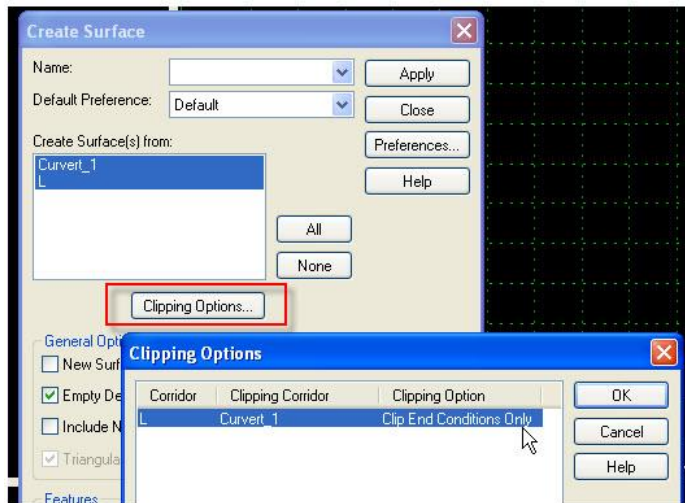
Create Surface

Name:

Default Preference: Default

Create Surface(s) from:

Curvert_1
L

Apply

Close

Preferences...

Help

All

None

Clipping Options...

General Opti

New Surf

Empty De

Include N

Triangula

Features

Clipping Options

| Corridor | Clipping Corridor | Clipping Option |
|---|---|---|
| L | Curvert_1 | Clip End Conditions Only |

OK

Cancel

Help